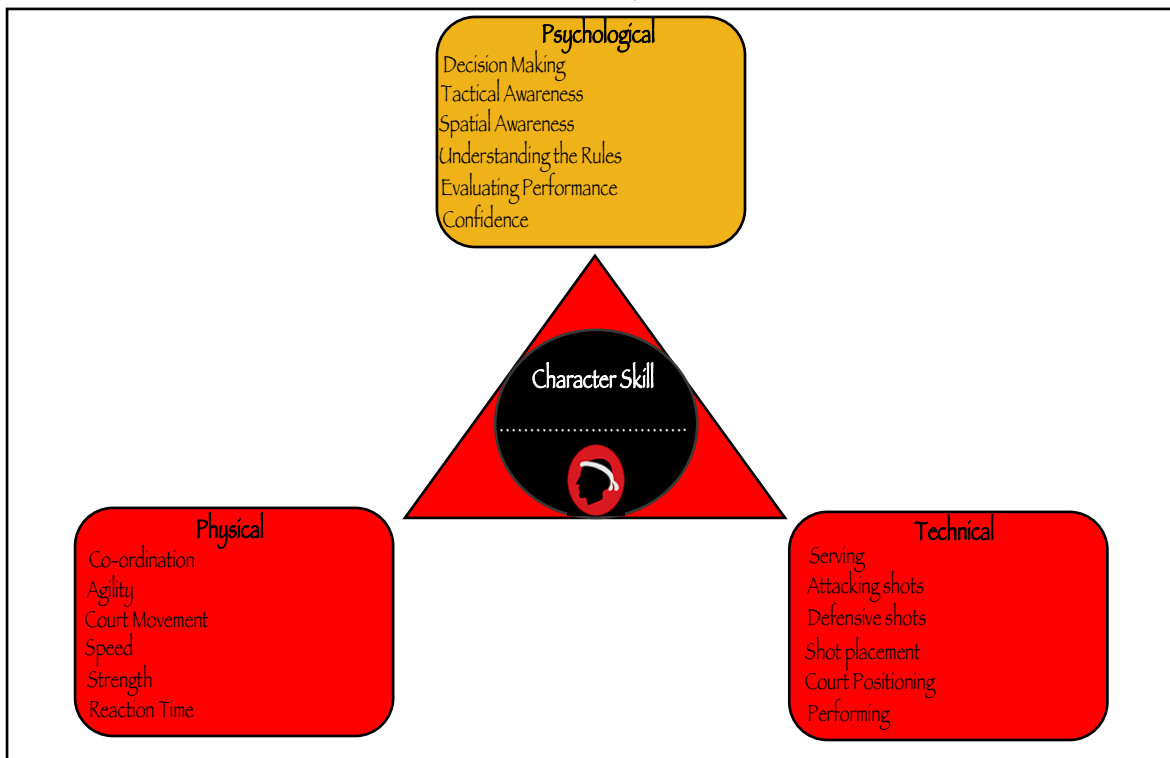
Psychological
Decision Making
Tactical Awareness
Spatial Awareness
Understanding the Rules
Evaluating Performance
Confidence

Character Skill
...............................

Physical
Co-ordination
Agility
Court Movement
Speed
Strength
Reaction Time

Technical
Serving
Attacking shots
Defensive shots
Shot placement
Court Positioning
Performing